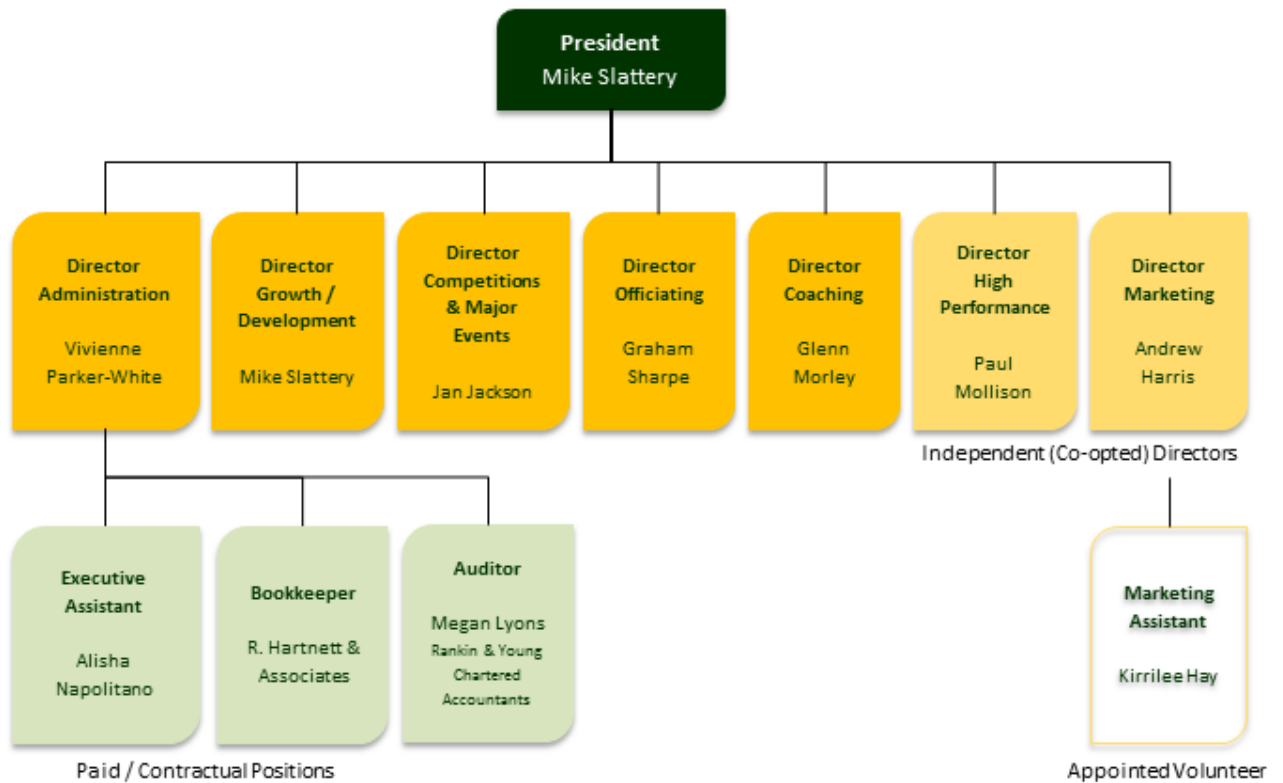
President
Mike Slattery

Director
Administration

Vivienne
Parker-White

Director
Growth /
Development

Mike Slattery

Director
Competitions
& Major
Events

Jan Jackson

Director
Officiating

Graham
Sharpe

Director
Coaching

Glenn
Morley

Director
High
Performance

Paul
Mollison

Director
Marketing

Andrew
Harris

Independent (Co-opted) Directors

Executive
Assistant

Alisha
Napolitano

Bookkeeper

R. Hartnett &
Associates

Auditor

Megan Lyons
Rankin & Young
Chartered
Accountants

Marketing
Assistant

Kirrilee Hay

Paid / Contractual Positions

Appointed Volunteer